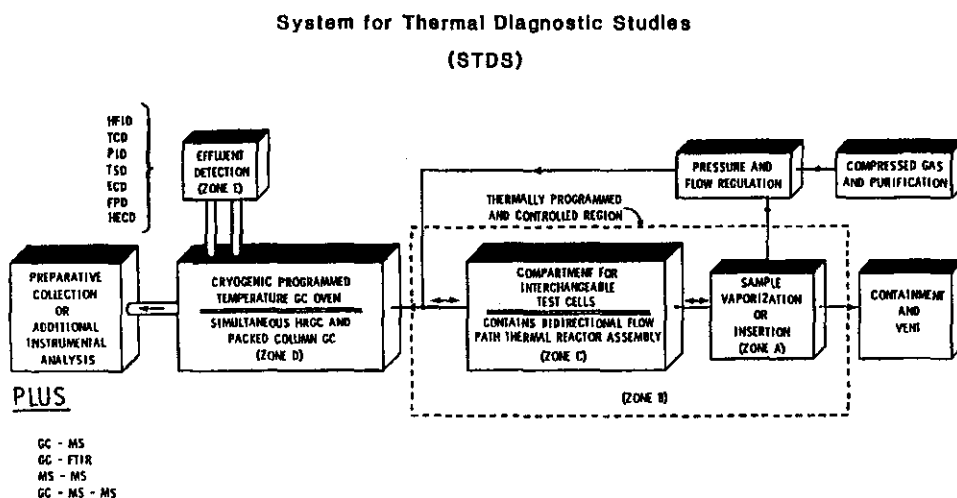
System for Thermal Diagnostic Studies

(STDS)

HFID
TCD
PID
TSD
ECD
FPD
HECD

EFFLUENT DETECTION (ZONE E)

PRESSURE AND FLOW REGULATION

COMPRESSED GAS AND PURIFICATION

THERMALLY PROGRAMMED AND CONTROLLED REGION

PREPARATIVE COLLECTION OR ADDITIONAL INSTRUMENTAL ANALYSIS

CRYOGENIC PROGRAMMED TEMPERATURE GC OVEN

SIMULTANEOUS HRGC AND PACKED COLUMN GC (ZONE D)

COMPARTMENT FOR INTERCHANGEABLE TEST CELLS

CONTAINS BIDIRECTIONAL FLOW PATH THERMAL REACTOR ASSEMBLY (ZONE C)

SAMPLE VAPORIZATION OR INSERTION (ZONE A)

CONTAINMENT AND VENT

(ZONE B)

PLUS

GC - MS
GC - FTIR
MS - MS
GC - MS - MS